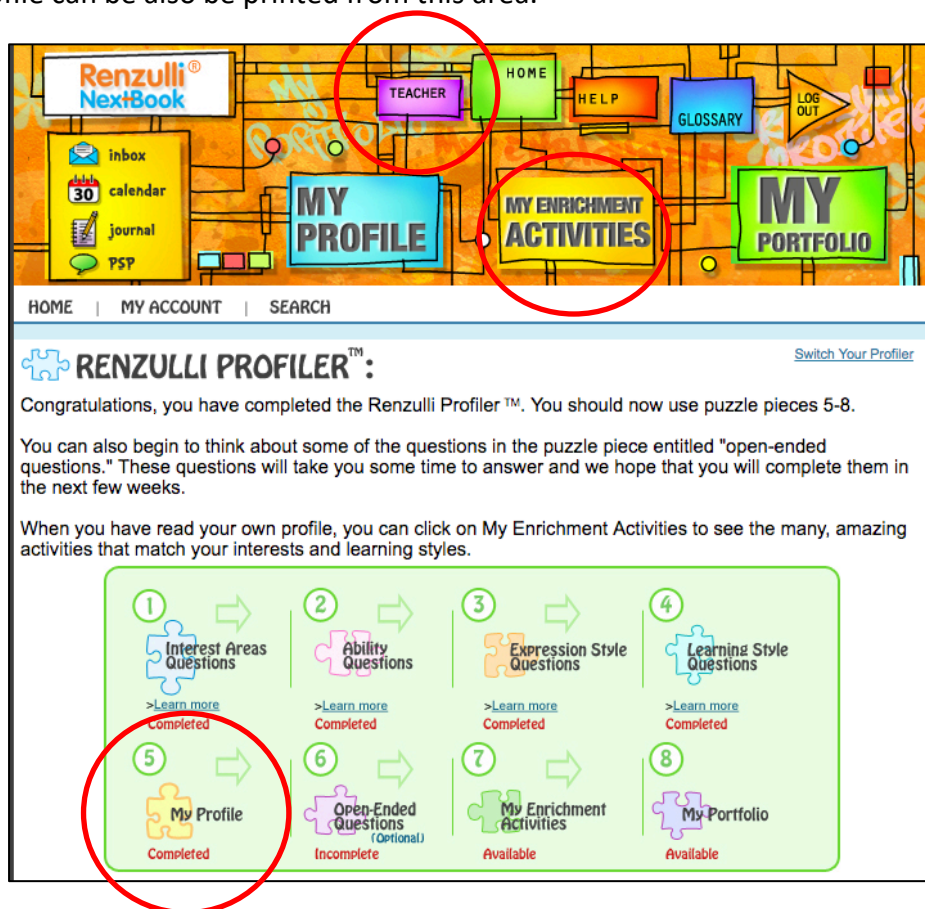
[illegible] can be also be printed from this area.

Renzulli® NextBook

TEACHER

HOME

HELP

GLOSSARY

LOG OUT

inbox

30 calendar

journal

PSP

MY PROFILE

MY ENRICHMENT ACTIVITIES

MY PORTFOLIO

HOME | MY ACCOUNT | SEARCH

RENZULLI PROFILER™:

Switch Your Profiler

Congratulations, you have completed the Renzulli Profiler ™. You should now use puzzle pieces 5-8.

You can also begin to think about some of the questions in the puzzle piece entitled "open-ended questions." These questions will take you some time to answer and we hope that you will complete them in the next few weeks.

When you have read your own profile, you can click on My Enrichment Activities to see the many, amazing activities that match your interests and learning styles.

1 Interest Areas Questions >Learn more Completed

2 Ability Questions >Learn more Completed

3 Expression Style Questions >Learn more Completed

4 Learning Style Questions >Learn more Completed

5 My Profile Completed

6 Open-Ended Questions (Optional) Incomplete

7 My Enrichment Activities Available

8 My Portfolio Available